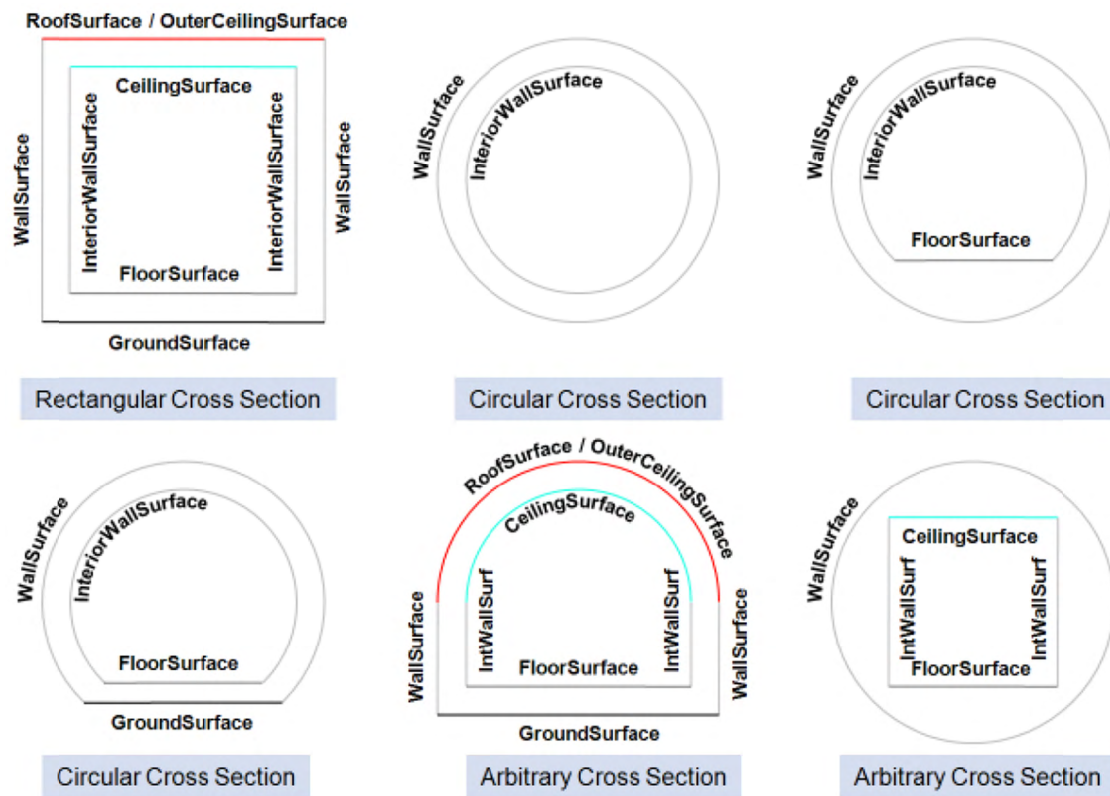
RoofSurface / OuterCeilingSurface
CeilingSurface
WallSurface
InteriorWallSurface
InteriorWallSurface
WallSurface
FloorSurface
GroundSurface

Rectangular Cross Section

WallSurface
InteriorWallSurface

Circular Cross Section

WallSurface
InteriorWallSurface
FloorSurface

Circular Cross Section

WallSurface
InteriorWallSurface
FloorSurface
GroundSurface

Circular Cross Section

RoofSurface / OuterCeilingSurface
CeilingSurface
WallSurface
IntWallSurf
IntWallSurf
WallSurface
FloorSurface
GroundSurface

Arbitrary Cross Section

WallSurface
CeilingSurface
IntWallSurf
IntWallSurf
FloorSurface

Arbitrary Cross Section